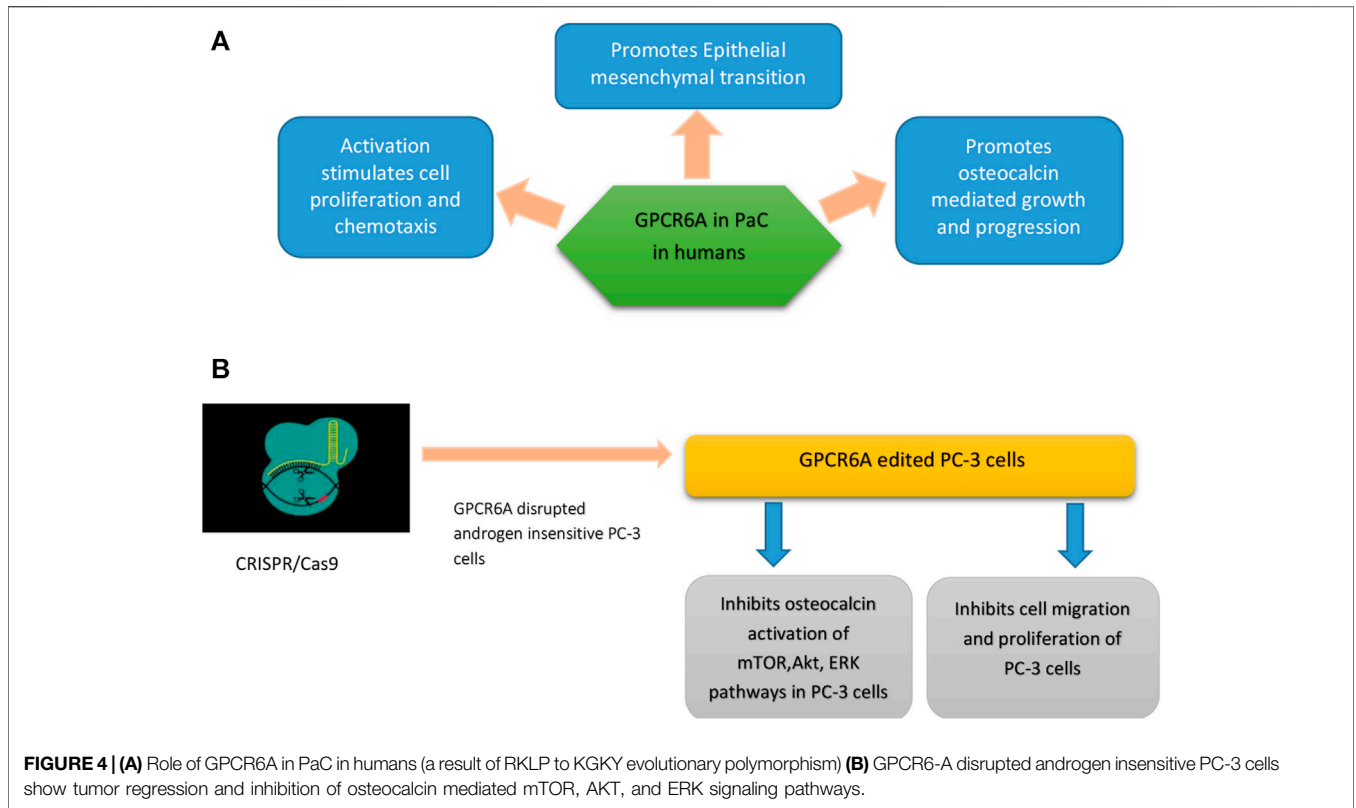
A

Promotes Epithelial mesenchymal transition

Activation stimulates cell proliferation and chemotaxis

GPCR6A in PaC in humans

Promotes osteocalcin mediated growth and progression

B

CRISPR/Cas9

GPCR6A disrupted androgen insensitive PC-3 cells

GPCR6A edited PC-3 cells

Inhibits osteocalcin activation of mTOR,Akt, ERK pathways in PC-3 cells

Inhibits cell migration and proliferation of PC-3 cells

**FIGURE 4 | (A)** Role of GPCR6A in PaC in humans (a result of RKLP to KGKY evolutionary polymorphism) **(B)** GPCR6-A disrupted androgen insensitive PC-3 cells show tumor regression and inhibition of osteocalcin mediated mTOR, AKT, and ERK signaling pathways.